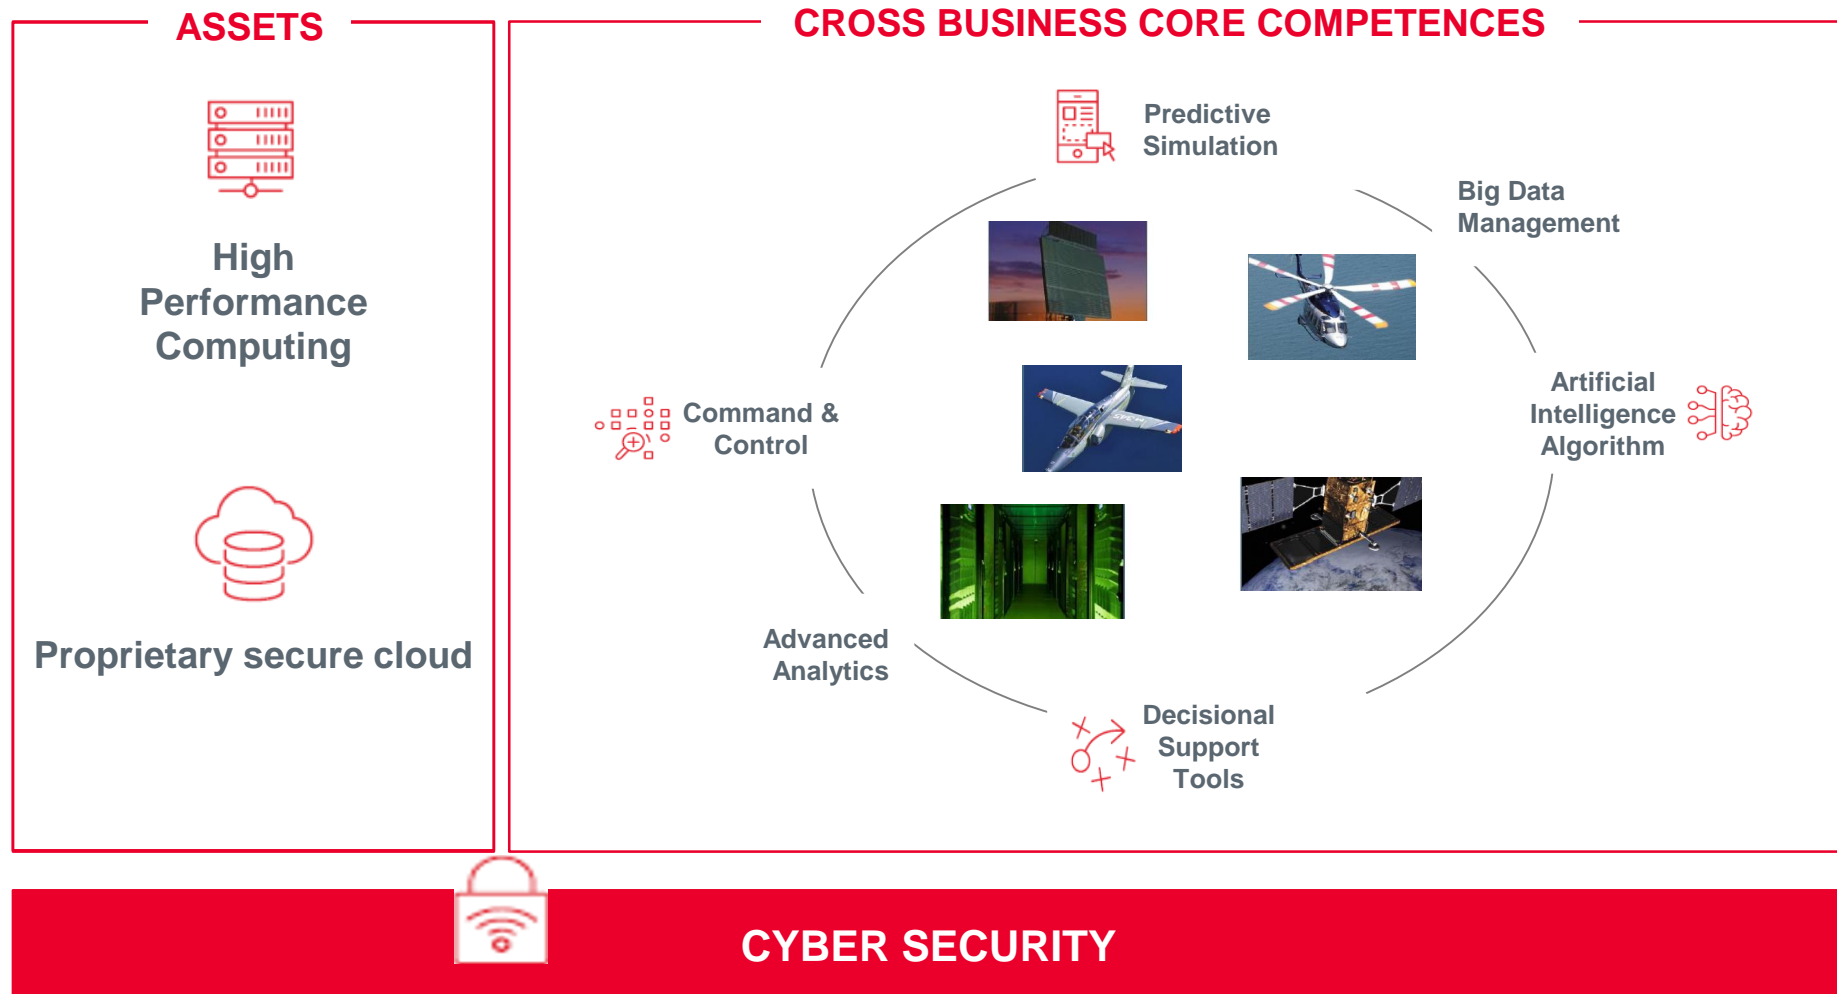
ASSETS

High Performance Computing

Proprietary secure cloud

CROSS BUSINESS CORE COMPETENCES

Predictive Simulation

Big Data Management

Artificial Intelligence Algorithm

Decisional Support Tools

Advanced Analytics

Command & Control

CYBER SECURITY